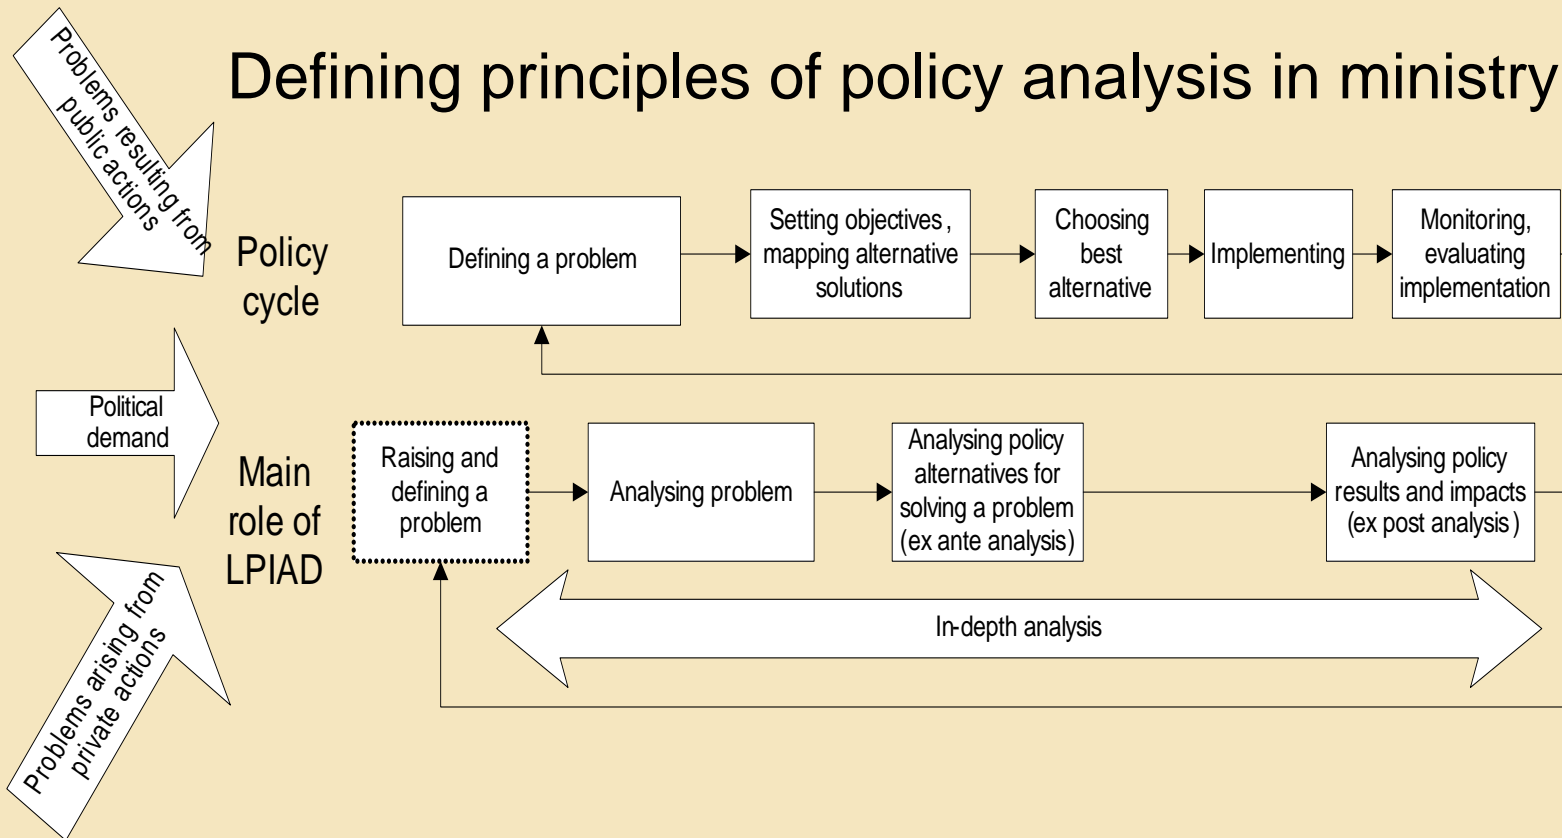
Defining principles of policy analysis in ministry

Problems resulting from public actions

Policy cycle

Defining a problem

Setting objectives, mapping alternative solutions

Choosing best alternative

Implementing

Monitoring, evaluating implementation

Political demand

Main role of LPIAD

Raising and defining a problem

Analysing problem

Analysing policy alternatives for solving a problem (ex ante analysis)

Analysing policy results and impacts (ex post analysis)

In-depth analysis

Problems arising from private actions